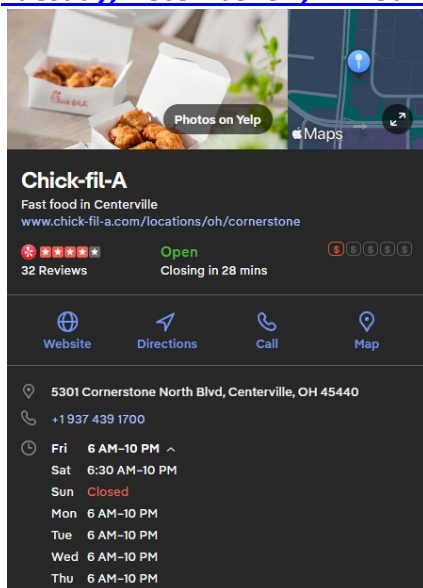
Photos on Yelp

Maps

Chick-fil-A

Fast food in Centerville

www.chick-fil-a.com/locations/oh/cornerstone

32 Reviews

Open

Closing in 28 mins

$ $ $ $ $

Website

Directions

Call

Map

5301 Cornerstone North Blvd, Centerville, OH 45440

+1 937 439 1700

Fri 6 AM–10 PM

Sat 6:30 AM–10 PM

Sun Closed

Mon 6 AM–10 PM

Tue 6 AM–10 PM

Wed 6 AM–10 PM

Thu 6 AM–10 PM